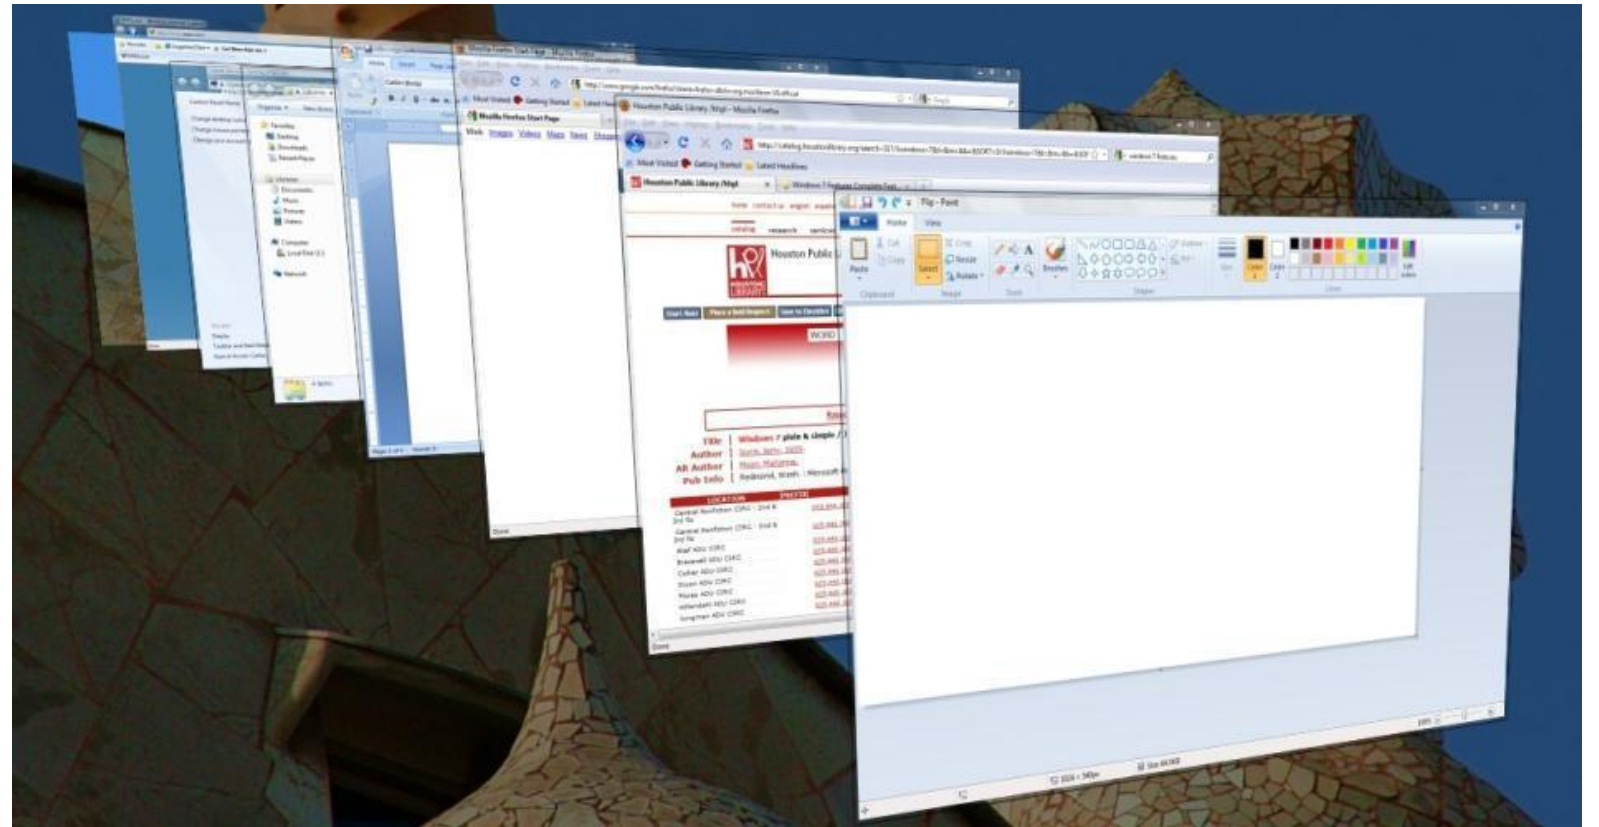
Mozilla Firefox Start Page - Mozilla Firefox

Houston Public Library /hlpl - Mozilla Firefox

Most Visited Getting Started Latest Headlines

Houston Public Library /hlpl

Windows 7 Features Complete Feat...

Untitled - Paint

Home View

Paste

Cut

Copy

Select

Crop

Resize

Rotate

Brushes

Size

Color 1

Color 2

Edit colors

Clipboard

Image

Tools

Shapes

Colors

Houston Public

WORD

Title

Author

Alt Author

Pub Info

Windows 7 plain & simple

Redmond, Wash. : Microsoft

LOCATION

Central Nonfiction CIRC - 2nd fl

Central Nonfiction CIRC - 2nd fl

Done

100%